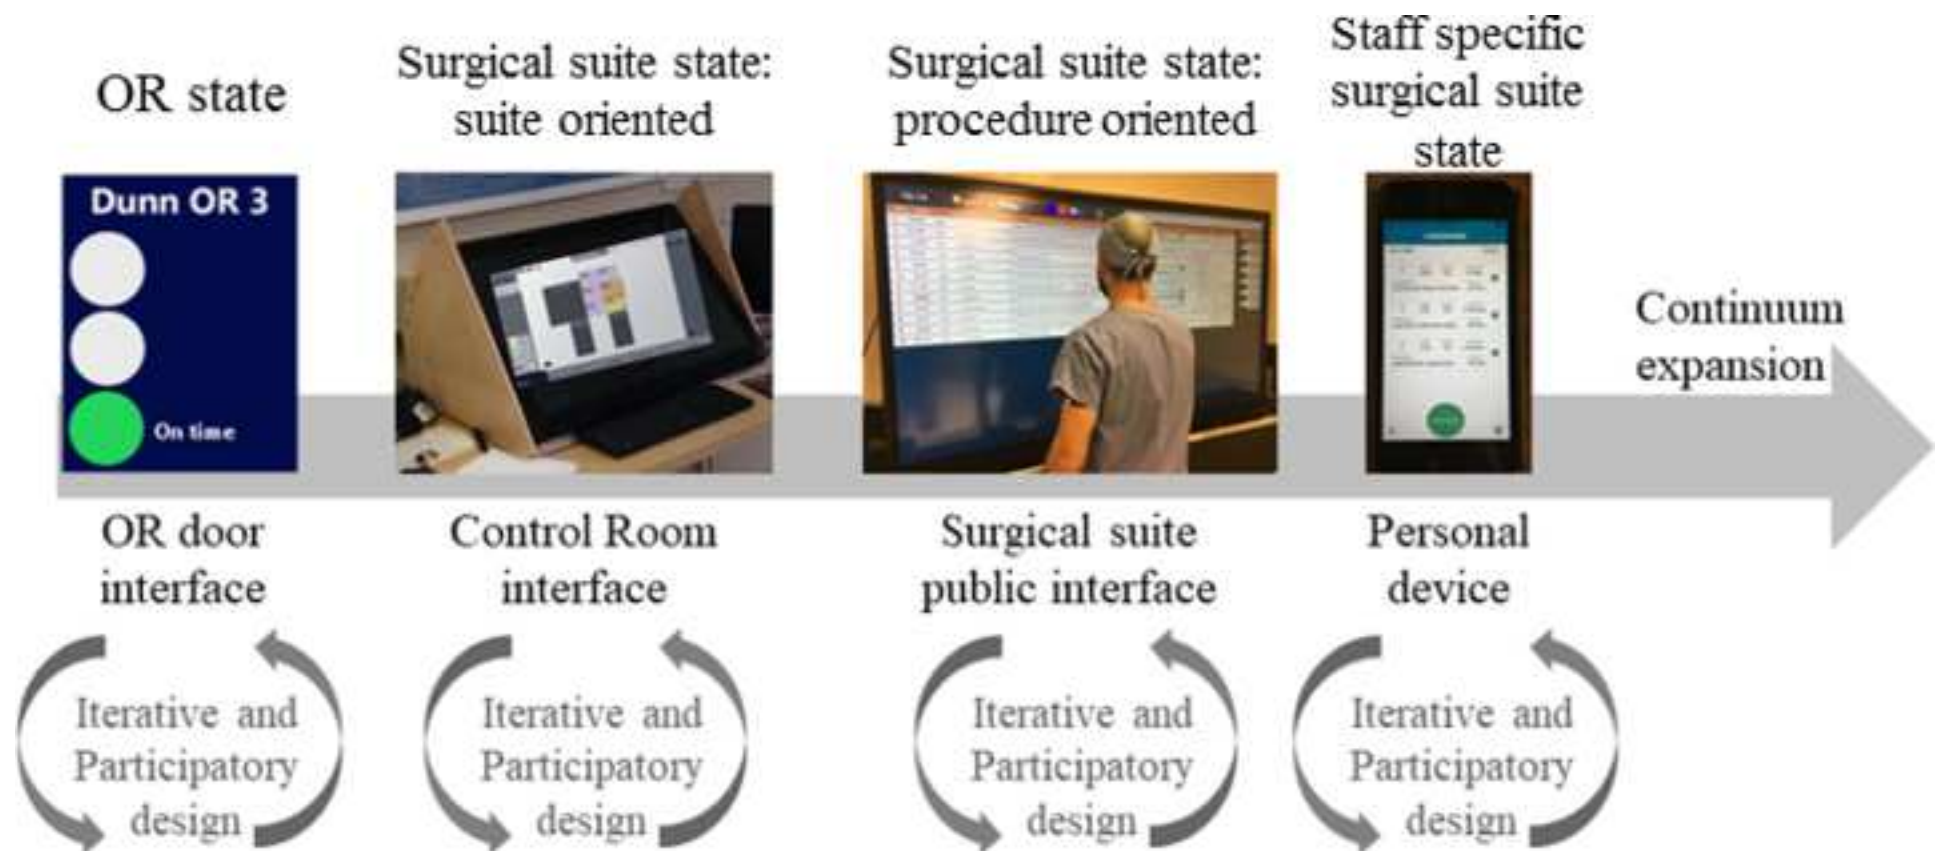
OR state

Dunn OR 3

On time

OR door interface

Iterative and Participatory design

Surgical suite state: suite oriented

Control Room interface

Iterative and Participatory design

Surgical suite state: procedure oriented

Surgical suite public interface

Iterative and Participatory design

Staff specific surgical suite state

Personal device

Iterative and Participatory design

Continuum expansion